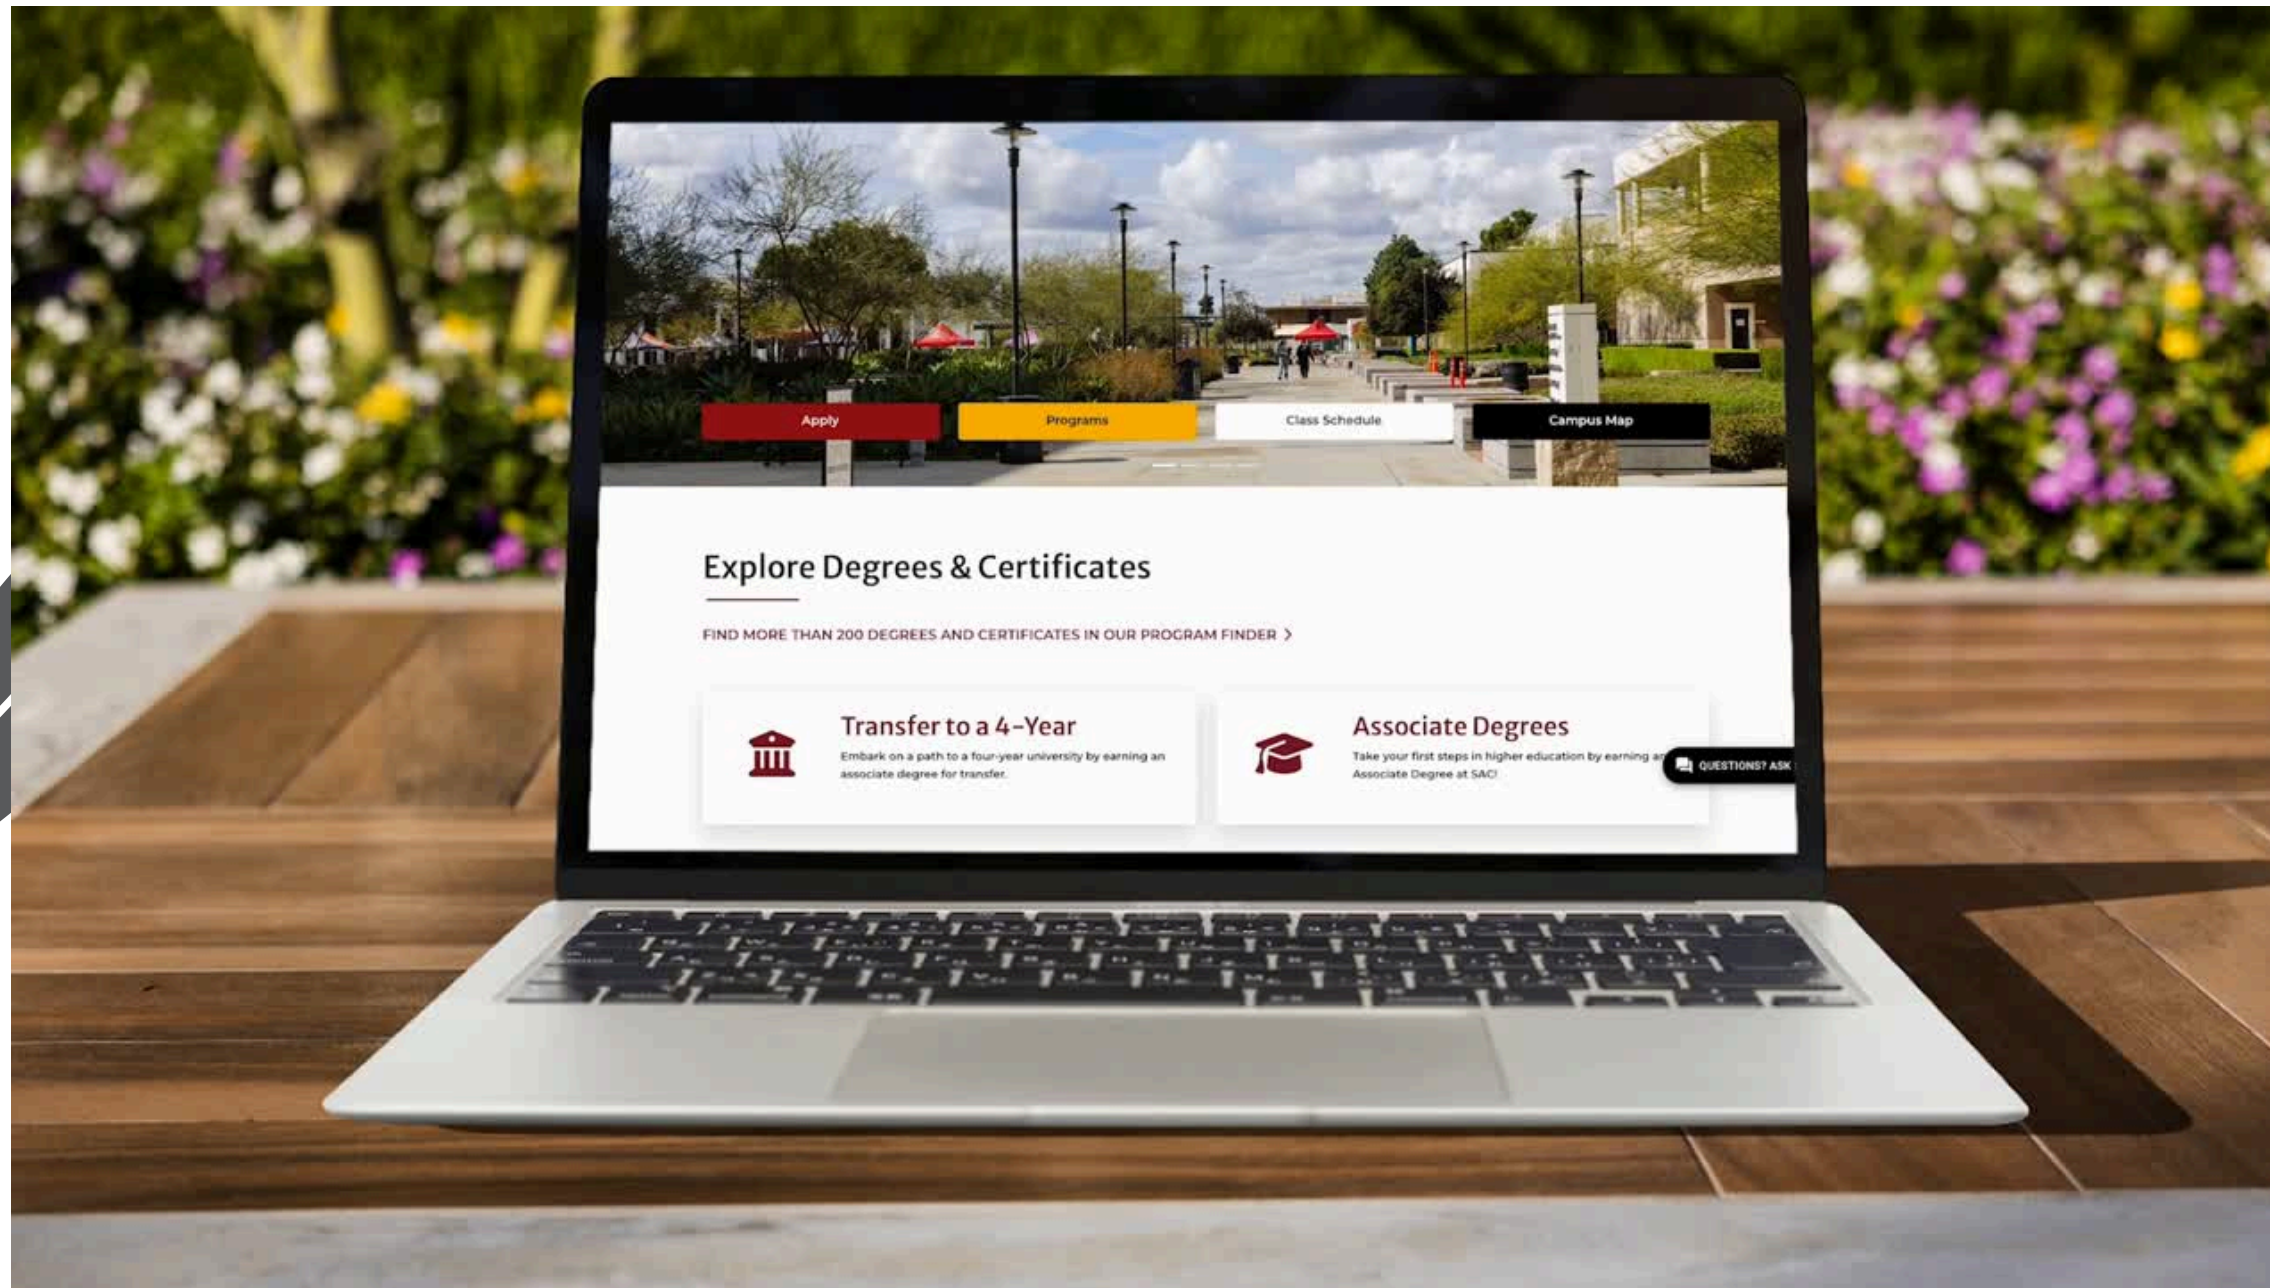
Apply

Programs

Class Schedule

Campus Map

Explore Degrees & Certificates

FIND MORE THAN 200 DEGREES AND CERTIFICATES IN OUR PROGRAM FINDER >

Transfer to a 4-Year

Embark on a path to a four-year university by earning an associate degree for transfer.

Associate Degrees

Take your first steps in higher education by earning a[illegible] Associate Degree at SAC!

QUESTIONS? ASK